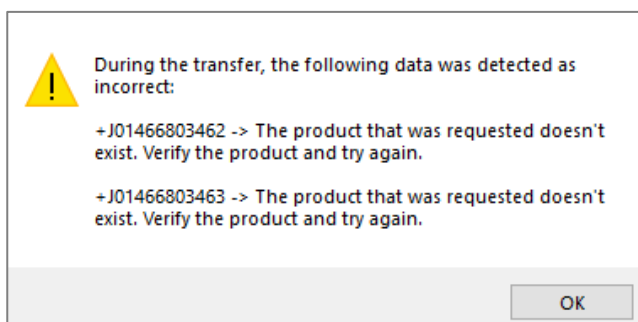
During the transfer, the following data was detected as incorrect:

+J01466803462 -> The product that was requested doesn't exist. Verify the product and try again.

+J01466803463 -> The product that was requested doesn't exist. Verify the product and try again.

OK